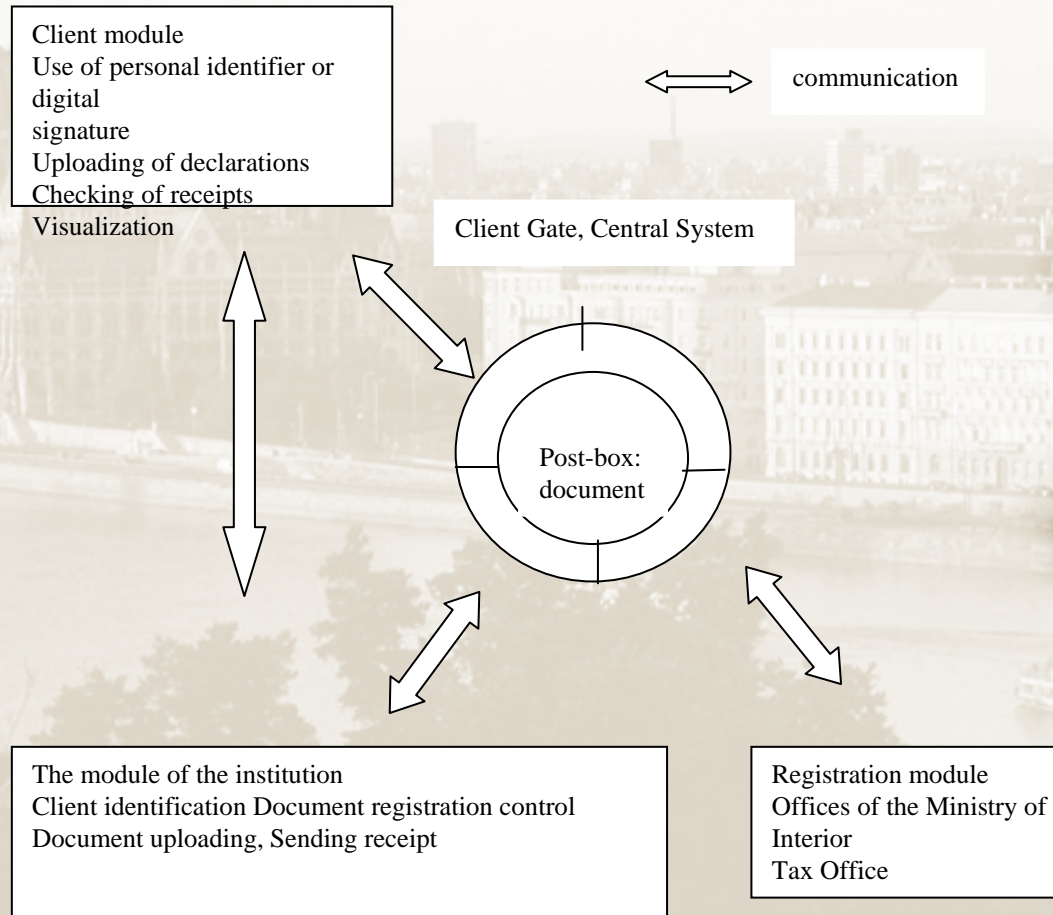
Client module
Use of personal identifier or digital
signature
Uploading of declarations
Checking of receipts
Visualization

communication

Client Gate, Central System

Post-box: document

The module of the institution
Client identification Document registration control
Document uploading, Sending receipt

Registration module
Offices of the Ministry of Interior
Tax Office